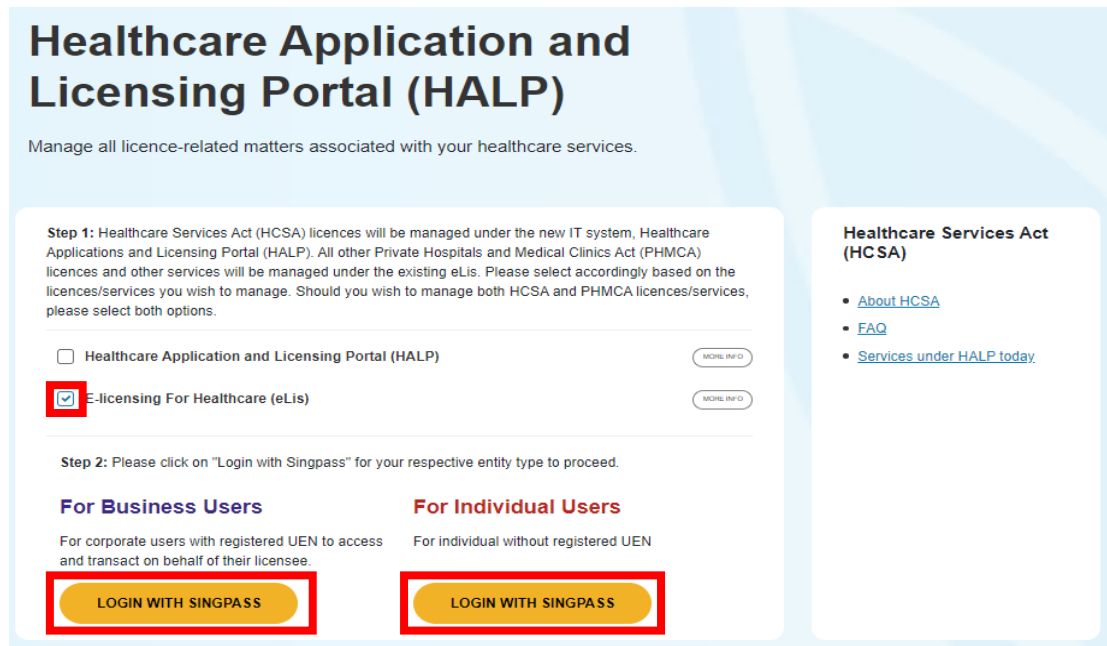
Healthcare Application and Licensing Portal (HALP)

Manage all licence-related matters associated with your healthcare services.

Step 1: Healthcare Services Act (HCSA) licences will be managed under the new IT system, Healthcare Applications and Licensing Portal (HALP). All other Private Hospitals and Medical Clinics Act (PHMCA) licences and other services will be managed under the existing eLis. Please select accordingly based on the licences/services you wish to manage. Should you wish to manage both HCSA and PHMCA licences/services, please select both options.

Healthcare Application and Licensing Portal (HALP)

MORE INFO

E-licensing For Healthcare (eLis)

MORE INFO

Step 2: Please click on "Login with Singpass" for your respective entity type to proceed.

For Business Users

For corporate users with registered UEN to access and transact on behalf of their licensee.

LOGIN WITH SINGPASS

For Individual Users

For individual without registered UEN

LOGIN WITH SINGPASS

Healthcare Services Act (HCSA)

About HCSA

FAQ

Services under HALP today